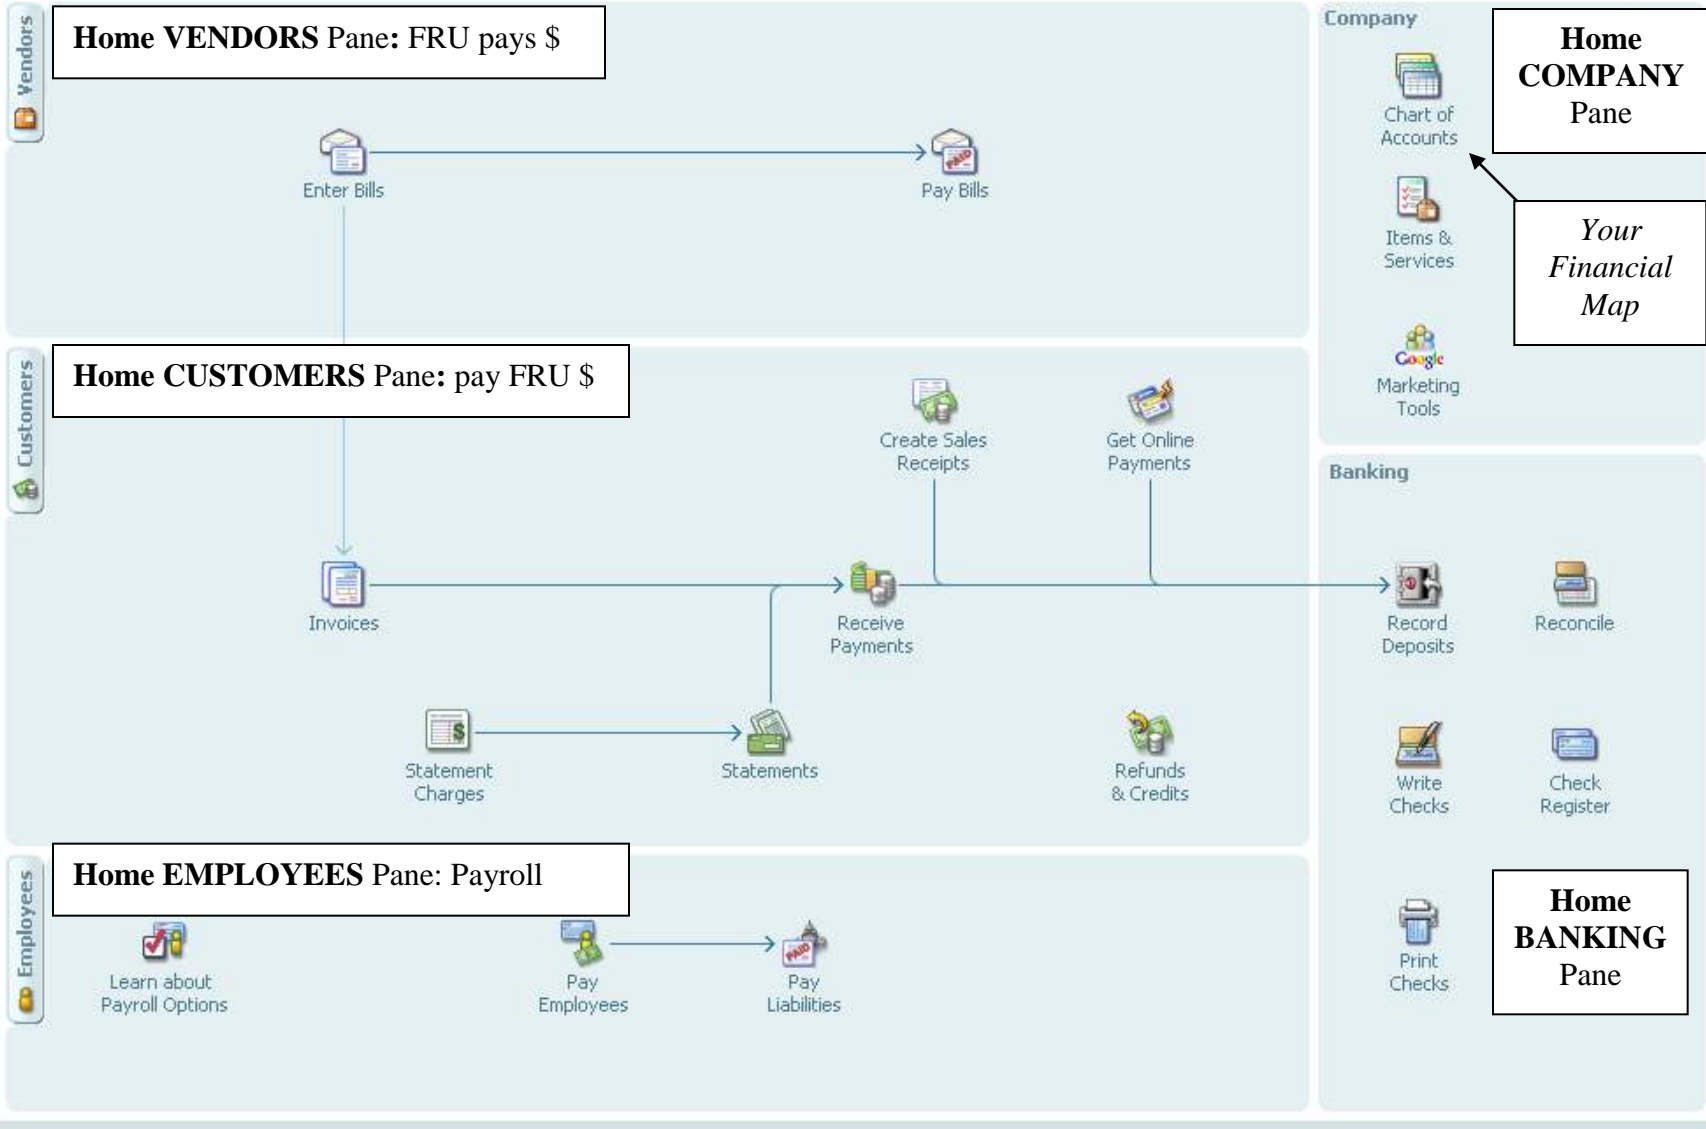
Vendors

**Home VENDORS** Pane**:** FRU pays $

Enter Bills

Pay Bills

Customers

**Home CUSTOMERS** Pane**:** pay FRU $

Create Sales Receipts

Get Online Payments

Invoices

Receive Payments

Statement Charges

Statements

Refunds & Credits

Employees

**Home EMPLOYEES** Pane: Payroll

Learn about Payroll Options

Pay Employees

Pay Liabilities

Company

**Home COMPANY** Pane

Chart of Accounts

*Your Financial Map*

Items & Services

Google

Marketing Tools

Banking

Record Deposits

Reconcile

Write Checks

Check Register

Print Checks

**Home BANKING** Pane